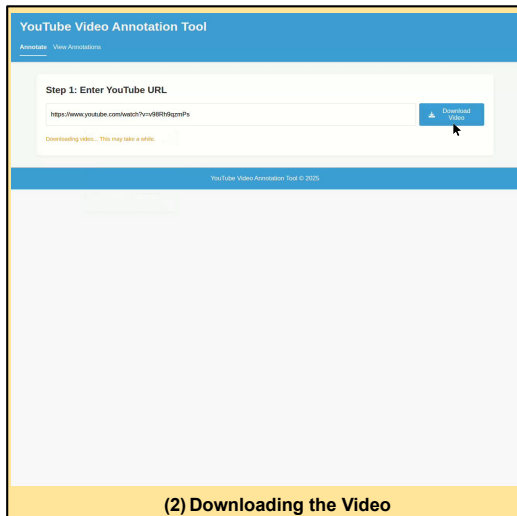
YouTube Video Annotation Tool

Annotate View Annotations

Step 1: Enter YouTube URL

https://www.youtube.com/watch?v=v98Rh9qzmPs

Download Video

Downloading video... This may take a while.

YouTube Video Annotation Tool © 2025

(2) Downloading the Video